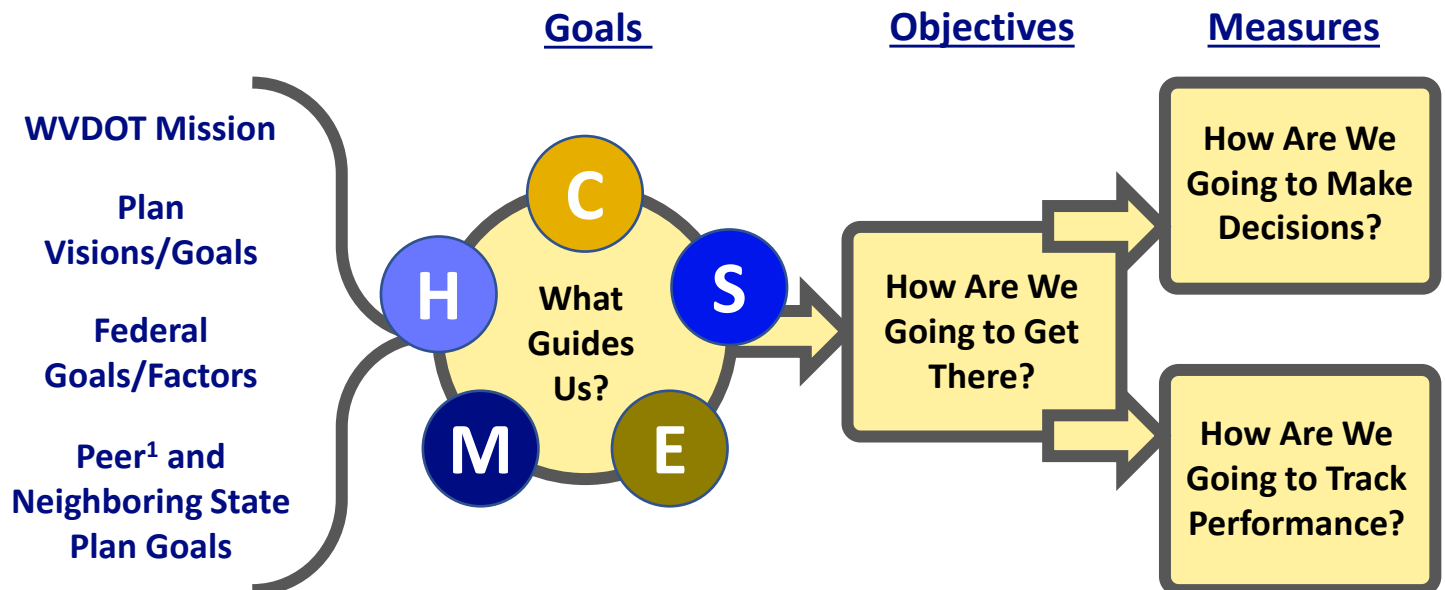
Goals

Objectives

Measures

WVDOT Mission

Plan Visions/Goals

Federal Goals/Factors

Peer$^1$ and Neighboring State Plan Goals

C

H

S

What Guides Us?

M

E

How Are We Going to Get There?

How Are We Going to Make Decisions?

How Are We Going to Track Performance?